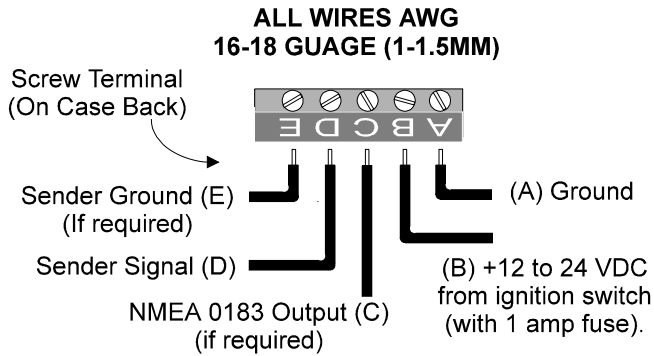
ALL WIRES AWG
16-18 GUAGE (1-1.5MM)

Screw Terminal
(On Case Back)

E D C B A

Sender Ground (E)
(If required)

Sender Signal (D)

NMEA 0183 Output (C)
(if required)

(A) Ground

(B) +12 to 24 VDC
from ignition switch
(with 1 amp fuse).